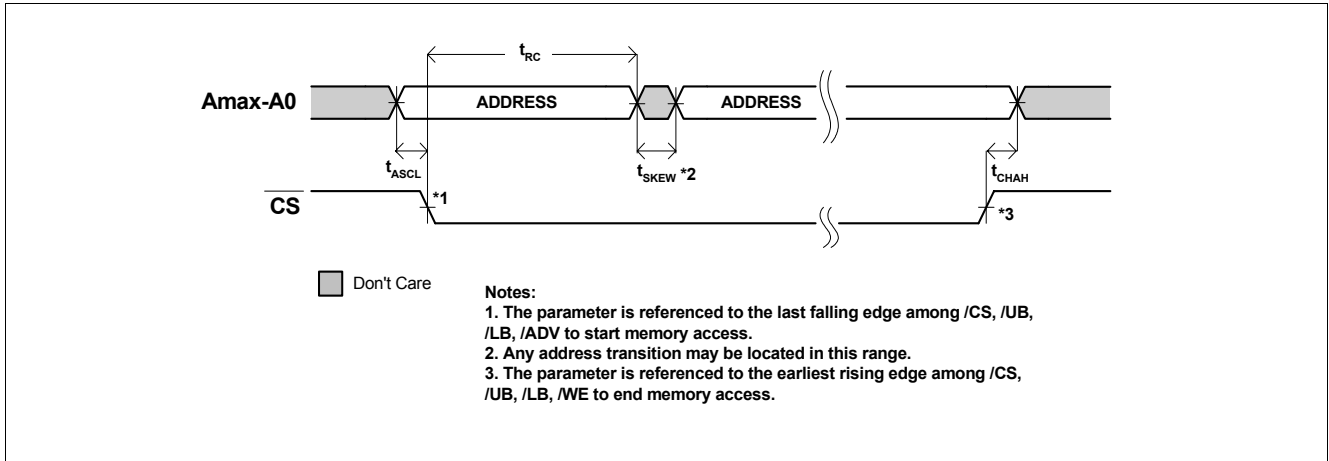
$t_{RC}$

Amax-A0

ADDRESS

ADDRESS

$t_{ASCL}$

$t_{SKEW}$ *2

$t_{CHAH}$

$\overline{CS}$

*1

*3

Don't Care

Notes:
1. The parameter is referenced to the last falling edge among /CS, /UB, /LB, /ADV to start memory access.
2. Any address transition may be located in this range.
3. The parameter is referenced to the earliest rising edge among /CS, /UB, /LB, /WE to end memory access.